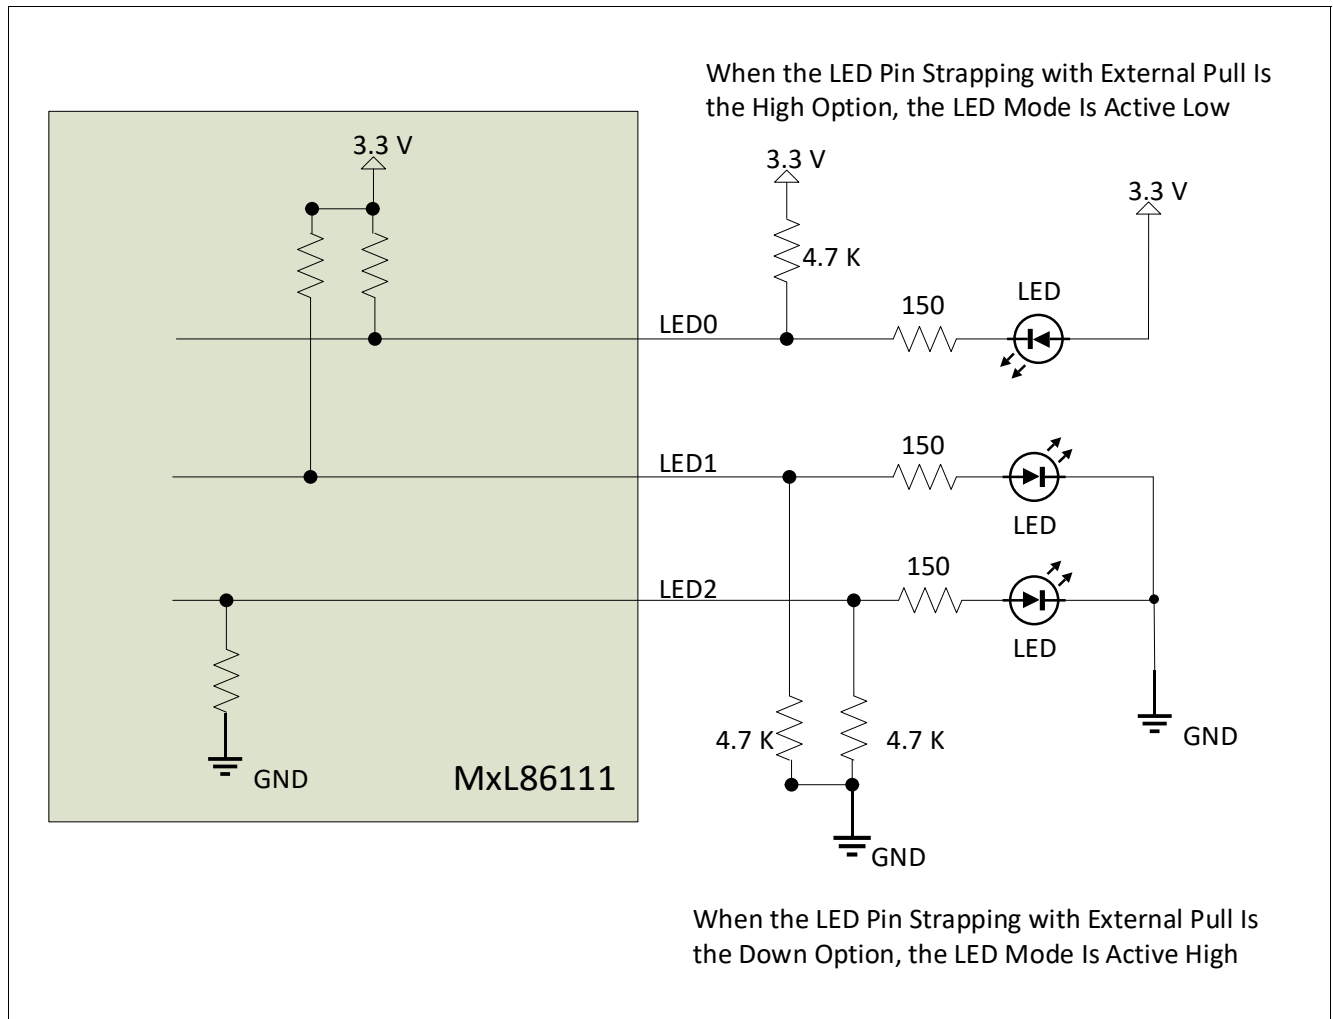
When the LED Pin Strapping with External Pull Is the High Option, the LED Mode Is Active Low

3.3 V

3.3 V

3.3 V

4.7 K

150

LED

LED0

150

LED1

LED

150

LED2

LED

4.7 K

4.7 K

GND

GND

MxL86111

GND

When the LED Pin Strapping with External Pull Is the Down Option, the LED Mode Is Active High